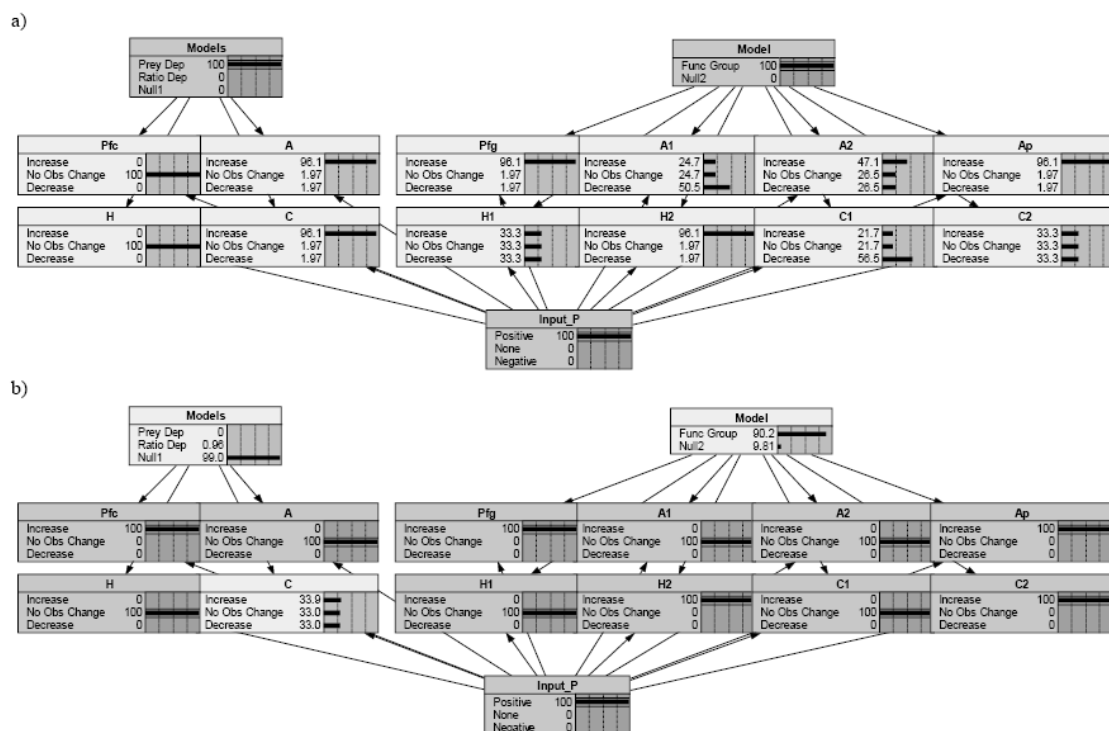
a)

Models
Prey Dep 100
Ratio Dep 0
Null1 0

Model
Func Group 100
Null2 0

Pfc
Increase 0
No Obs Change 100
Decrease 0

A
Increase 96.1
No Obs Change 1.97
Decrease 1.97

Pfg
Increase 96.1
No Obs Change 1.97
Decrease 1.97

A1
Increase 24.7
No Obs Change 24.7
Decrease 50.5

A2
Increase 47.1
No Obs Change 26.5
Decrease 26.5

Ap
Increase 96.1
No Obs Change 1.97
Decrease 1.97

H
Increase 0
No Obs Change 100
Decrease 0

C
Increase 96.1
No Obs Change 1.97
Decrease 1.97

H1
Increase 33.3
No Obs Change 33.3
Decrease 33.3

H2
Increase 96.1
No Obs Change 1.97
Decrease 1.97

C1
Increase 21.7
No Obs Change 21.7
Decrease 56.5

C2
Increase 33.3
No Obs Change 33.3
Decrease 33.3

Input_P
Positive 100
None 0
Negative 0

b)

Models
Prey Dep 0
Ratio Dep 0.96
Null1 99.0

Model
Func Group 90.2
Null2 9.81

Pfc
Increase 100
No Obs Change 0
Decrease 0

A
Increase 0
No Obs Change 100
Decrease 0

Pfg
Increase 100
No Obs Change 0
Decrease 0

A1
Increase 0
No Obs Change 100
Decrease 0

A2
Increase 0
No Obs Change 100
Decrease 0

Ap
Increase 100
No Obs Change 0
Decrease 0

H
Increase 0
No Obs Change 100
Decrease 0

C
Increase 33.9
No Obs Change 33.0
Decrease 33.0

H1
Increase 0
No Obs Change 100
Decrease 0

H2
Increase 100
No Obs Change 0
Decrease 0

C1
Increase 0
No Obs Change 100
Decrease 0

C2
Increase 100
No Obs Change 0
Decrease 0

Input_P
Positive 100
None 0
Negative 0